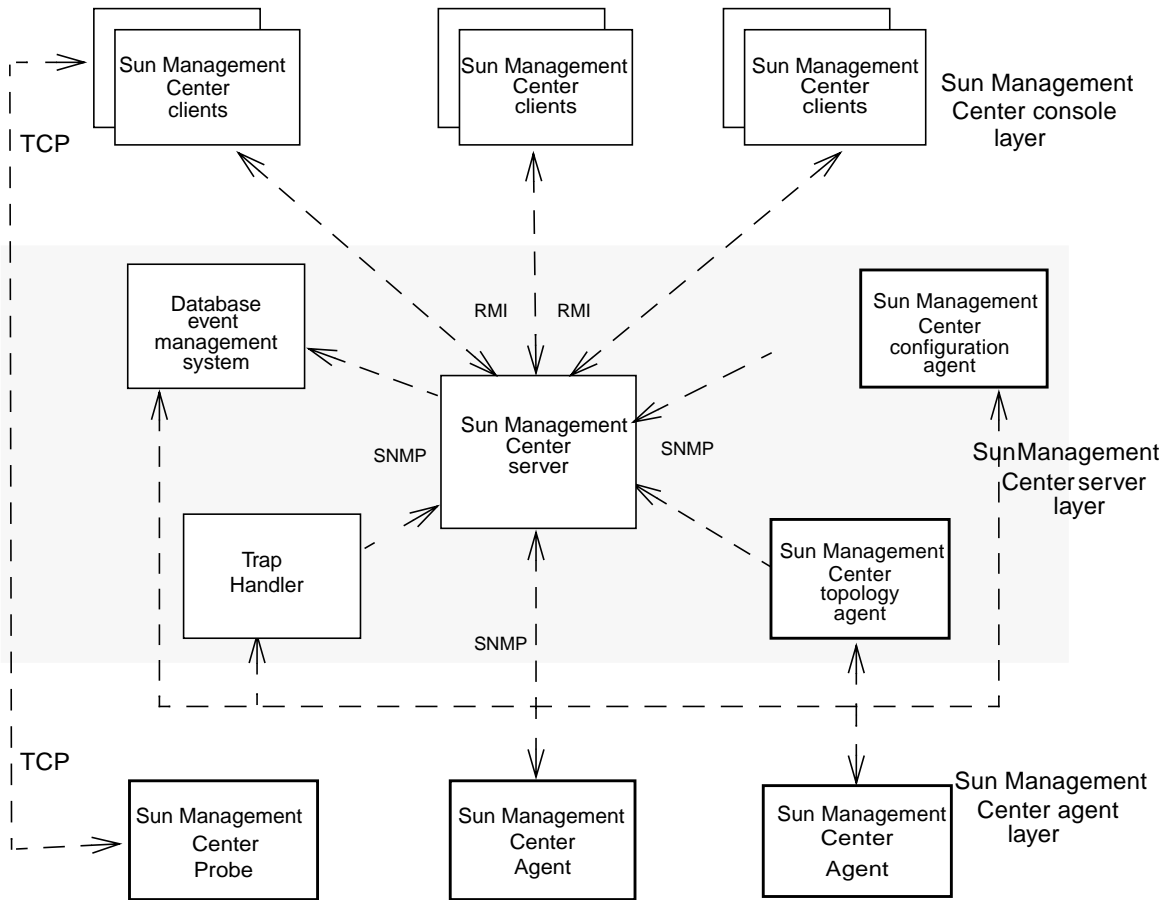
Sun Management Center clients

Sun Management Center clients

Sun Management Center clients

Sun Management Center console layer

TCP

Database event management system

RMI

RMI

Sun Management Center configuration agent

Sun Management Center server

SNMP

SNMP

SunManagement Center server layer

Trap Handler

Sun Management Center topology agent

SNMP

TCP

Sun Management Center Probe

Sun Management Center Agent

Sun Management Center Agent

Sun Management Center agent layer